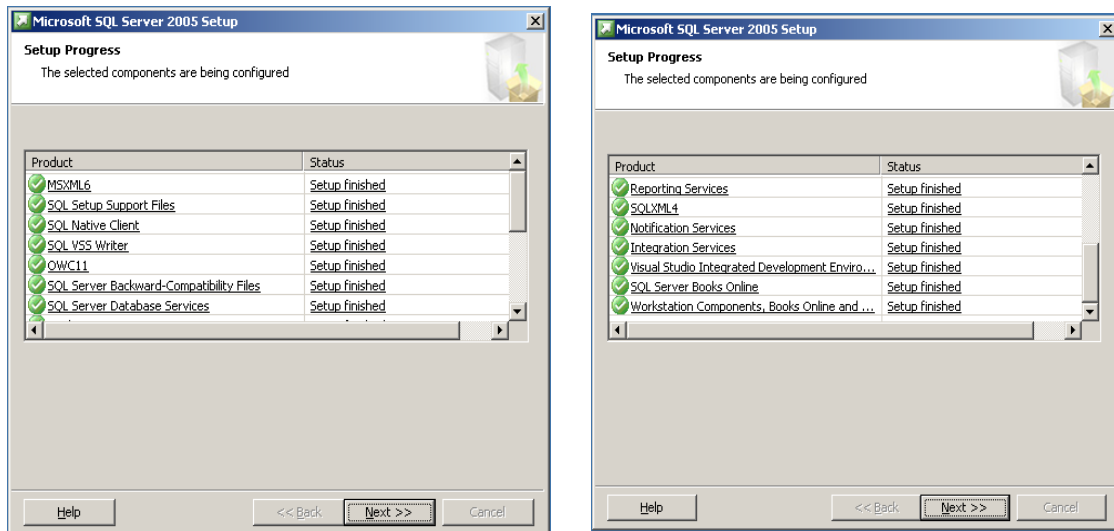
Microsoft SQL Server 2005 Setup

Setup Progress

The selected components are being configured

| Product | Status |
|---|---|
| MSXML6 | Setup finished |
| SQL Setup Support Files | Setup finished |
| SQL Native Client | Setup finished |
| SQL VSS Writer | Setup finished |
| OWC11 | Setup finished |
| SQL Server Backward-Compatibility Files | Setup finished |
| SQL Server Database Services | Setup finished |

Help

<< Back

Next >>

Cancel

Microsoft SQL Server 2005 Setup

Setup Progress

The selected components are being configured

| Product | Status |
|---|---|
| Reporting Services | Setup finished |
| SQLXML4 | Setup finished |
| Notification Services | Setup finished |
| Integration Services | Setup finished |
| Visual Studio Integrated Development Enviro... | Setup finished |
| SQL Server Books Online | Setup finished |
| Workstation Components, Books Online and ... | Setup finished |

Help

<< Back

Next >>

Cancel